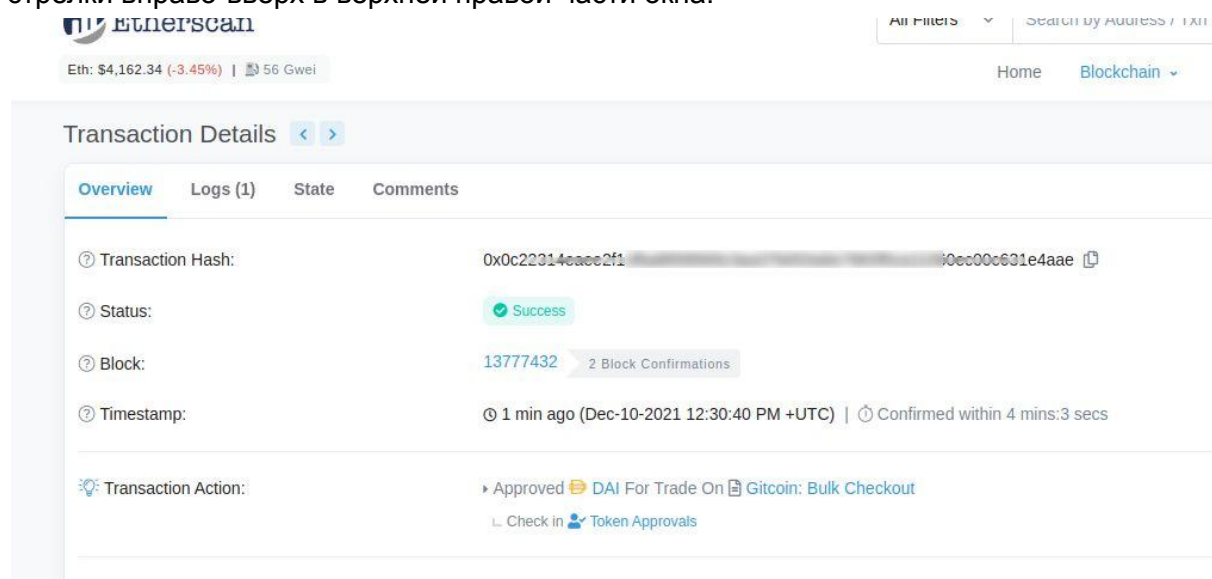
стрелки вправо вверх в верхней правой части окна.

Etherscan

All Filters | Search by Address / Txn

Eth: $4,162.34 (-3.45%) | 56 Gwei

Home Blockchain

Transaction Details

Overview Logs (1) State Comments

Transaction Hash: 0x0c22314eaee2f1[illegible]0ec00c631e4aae

Status: Success

Block: 13777432 2 Block Confirmations

Timestamp: 1 min ago (Dec-10-2021 12:30:40 PM +UTC) | Confirmed within 4 mins:3 secs

Transaction Action: Approved DAI For Trade On Gitcoin: Bulk Checkout

Check in Token Approvals